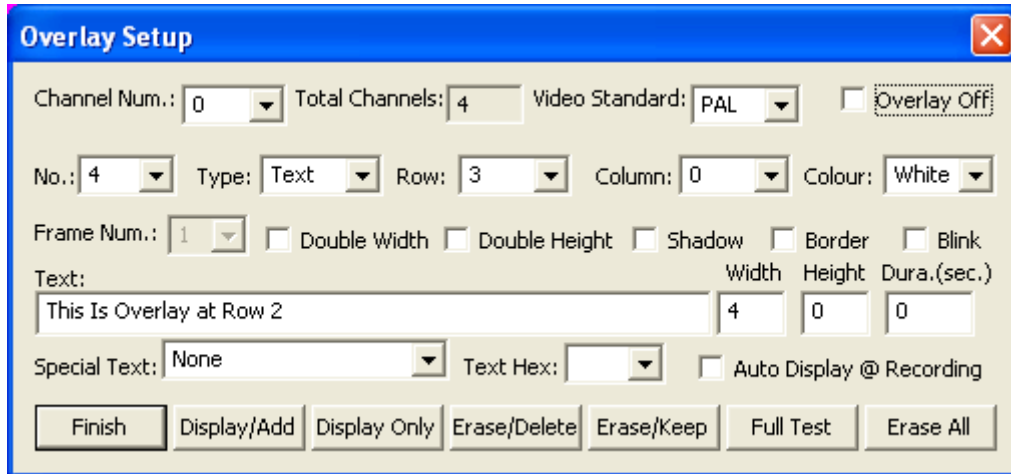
Overlay Setup

Channel Num.: 0 Total Channels: 4 Video Standard: PAL Overlay Off

No.: 4 Type: Text Row: 3 Column: 0 Colour: White

Frame Num.: 1 Double Width Double Height Shadow Border Blink

Text: Width Height Dura.(sec.)

This Is Overlay at Row 2 4 0 0

Special Text: None Text Hex: Auto Display @ Recording

Finish Display/Add Display Only Erase/Delete Erase/Keep Full Test Erase All